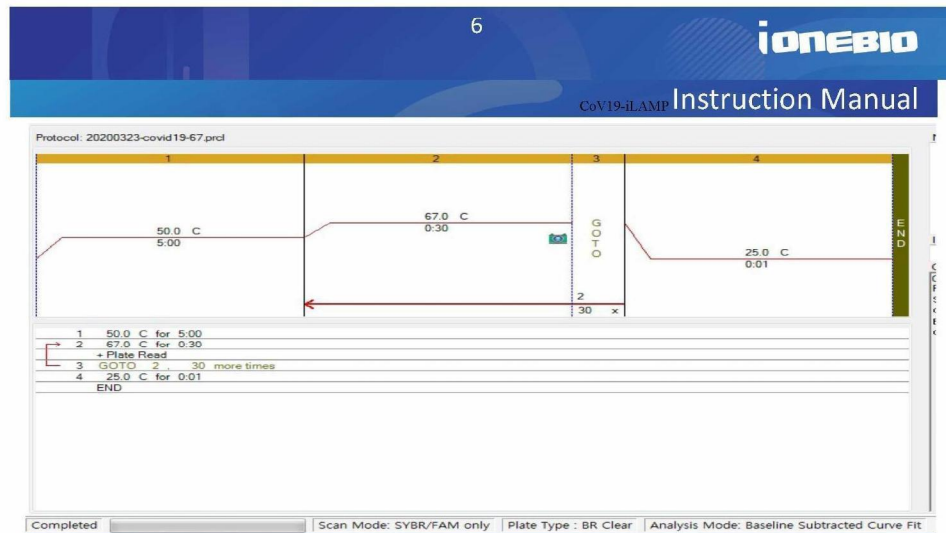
6

iONEBIO

CoV19-iLAMP Instruction Manual

Protocol: 20200323-covid19-67.prcl

1 2 3 4

50.0 C
5:00

67.0 C
0:30

G O T O

25.0 C
0:01

E N D

2
30 x

1 50.0 C for 5:00
2 67.0 C for 0:30
+ Plate Read
3 GOTO 2 , 30 more times
4 25.0 C for 0:01
END

Completed | Scan Mode: SYBR/FAM only | Plate Type : BR Clear | Analysis Mode: Baseline Subtracted Curve Fit